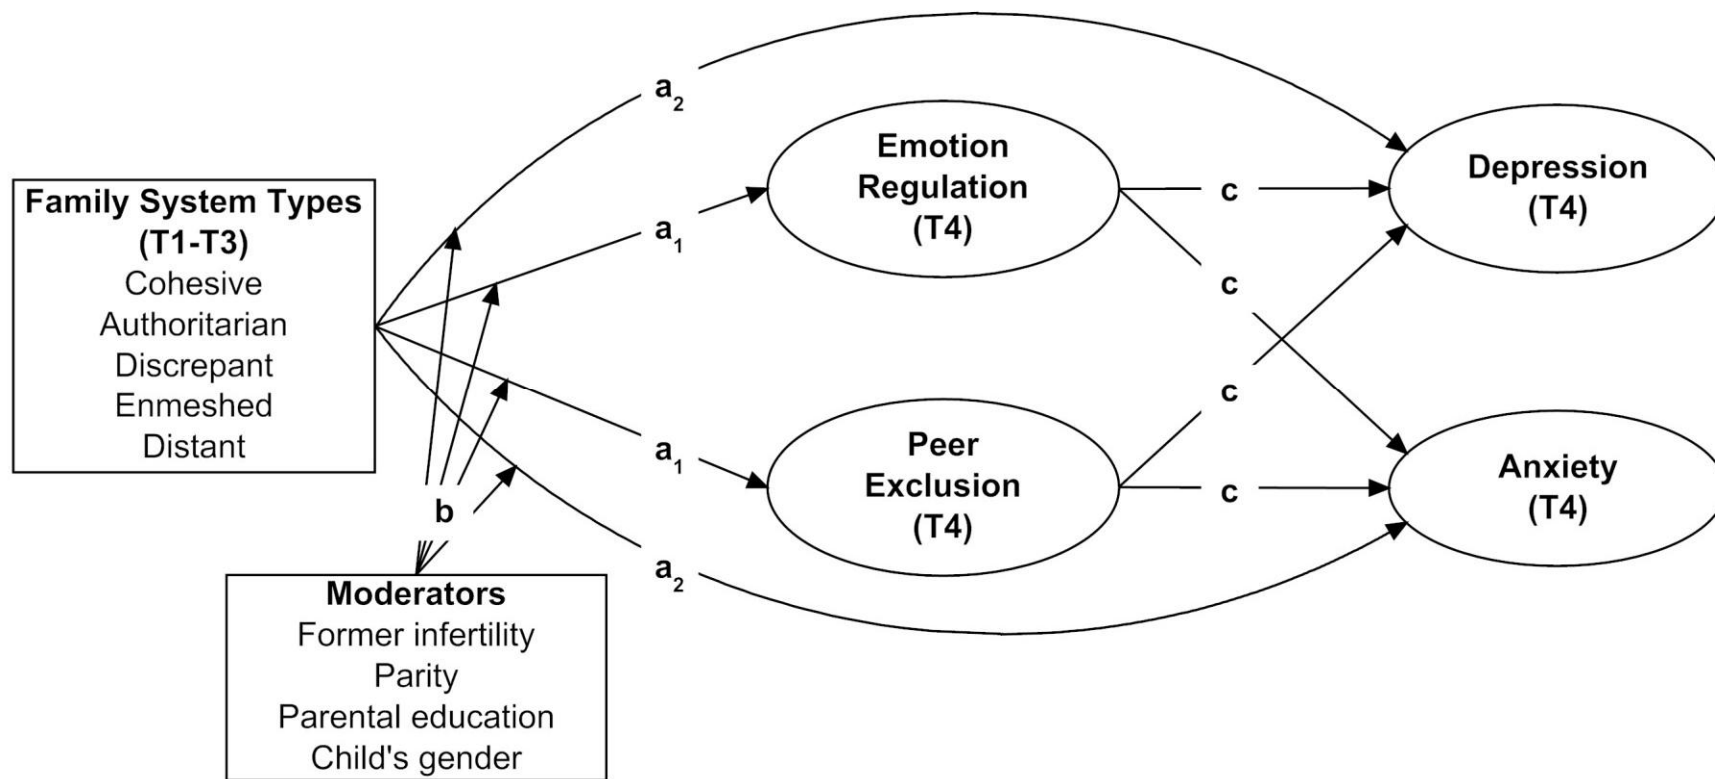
Family System Types (T1-T3)
Cohesive
Authoritarian
Discrepant
Enmeshed
Distant

$a_2$

$a_1$

$a_1$

$a_2$

b

Moderators
Former infertility
Parity
Parental education
Child's gender

Emotion Regulation (T4)

Peer Exclusion (T4)

c

c

c

c

Depression (T4)

Anxiety (T4)